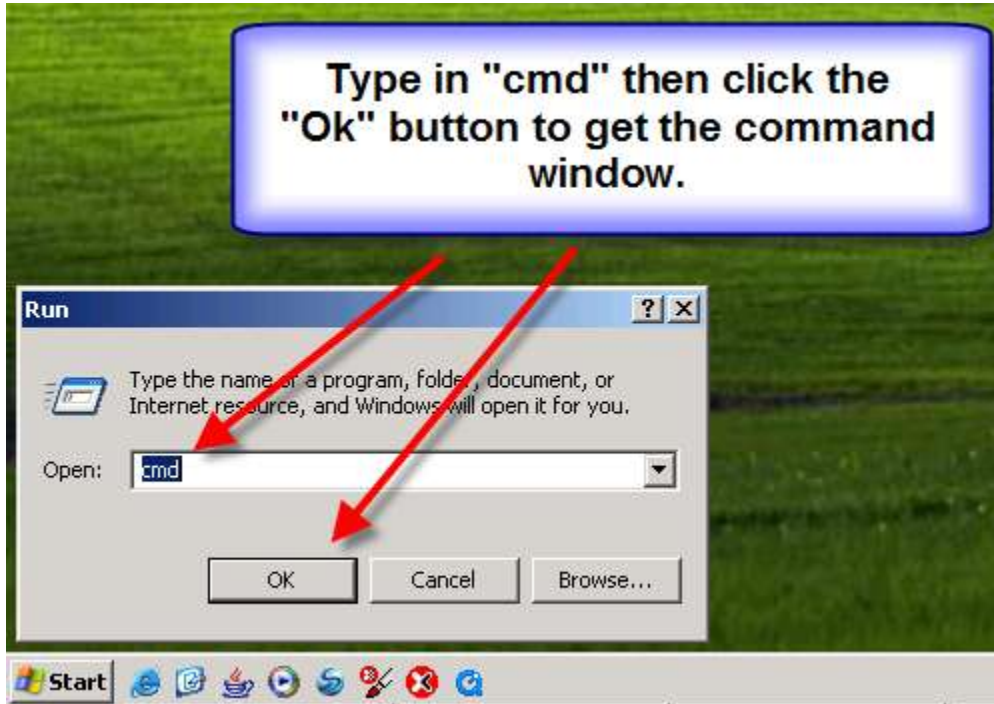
Type in "cmd" then click the "Ok" button to get the command window.

Run

? X

Type the name of a program, folder, document, or Internet resource, and Windows will open it for you.

Open: cmd

OK Cancel Browse...

Start